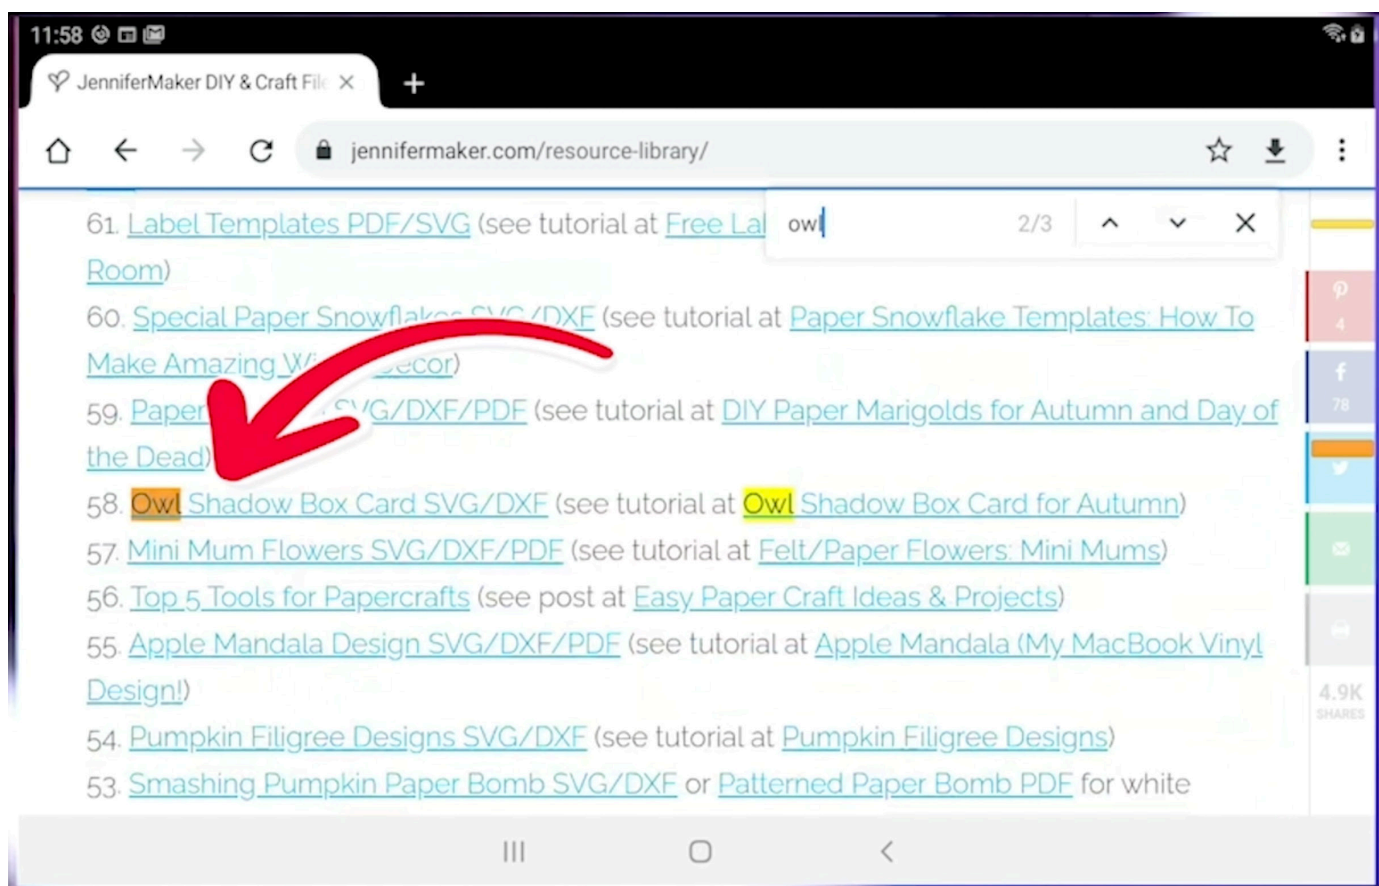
11:58

JenniferMaker DIY & Craft Fil ×

jennifermaker.com/resource-library/

owl 2/3

61. Label Templates PDF/SVG (see tutorial at Free La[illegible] Room)

60. Special Paper Snowfla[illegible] SVG/DXF (see tutorial at Paper Snowflake Templates: How To Make Amazing W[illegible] Decor)

59. Paper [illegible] SVG/DXF/PDF (see tutorial at DIY Paper Marigolds for Autumn and Day of the Dead)

58. Owl Shadow Box Card SVG/DXF (see tutorial at Owl Shadow Box Card for Autumn)

57. Mini Mum Flowers SVG/DXF/PDF (see tutorial at Felt/Paper Flowers: Mini Mums)

56. Top 5 Tools for Papercrafts (see post at Easy Paper Craft Ideas & Projects)

55. Apple Mandala Design SVG/DXF/PDF (see tutorial at Apple Mandala (My MacBook Vinyl Design!)

54. Pumpkin Filigree Designs SVG/DXF (see tutorial at Pumpkin Filigree Designs)

53. Smashing Pumpkin Paper Bomb SVG/DXF or Patterned Paper Bomb PDF for white

4
78
4.9K
SHARES